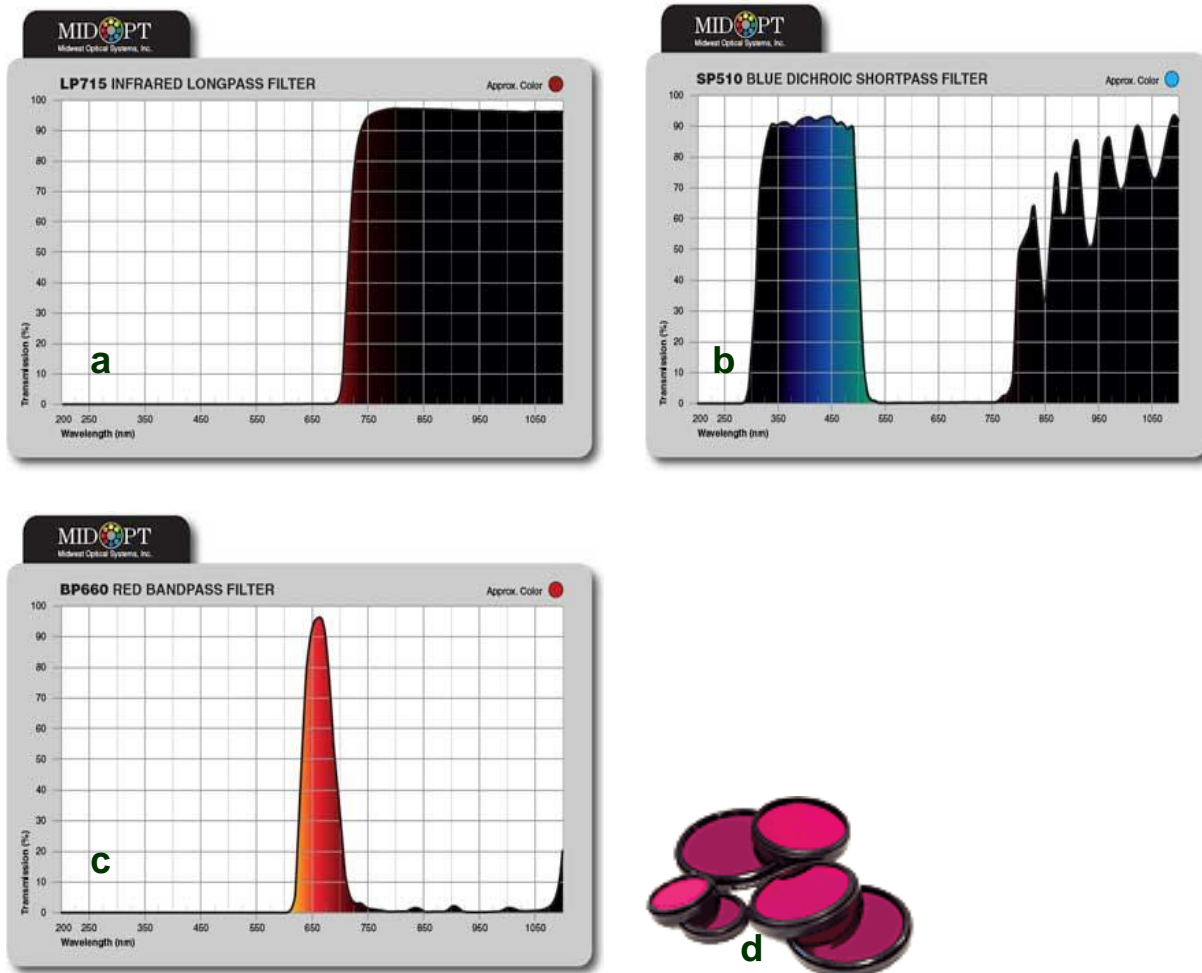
MIDOPT
Midwest Optical Systems, Inc.

LP715 INFRARED LONGPASS FILTER

Approx. Color

100
90
80
70
60
50
40
30
20
10
0

Transmission (%)

a

200 250 350 450 550 650 750 850 950 1050
Wavelength (nm)

MIDOPT
Midwest Optical Systems, Inc.

SP510 BLUE DICHROIC SHORTPASS FILTER

Approx. Color

100
90
80
70
60
50
40
30
20
10
0

Transmission (%)

b

200 250 350 450 550 650 750 850 950 1050
Wavelength (nm)

MIDOPT
Midwest Optical Systems, Inc.

BP660 RED BANDPASS FILTER

Approx. Color

100
90
80
70
60
50
40
30
20
10
0

Transmission (%)

c

200 250 350 450 550 650 750 850 950 1050
Wavelength (nm)

d